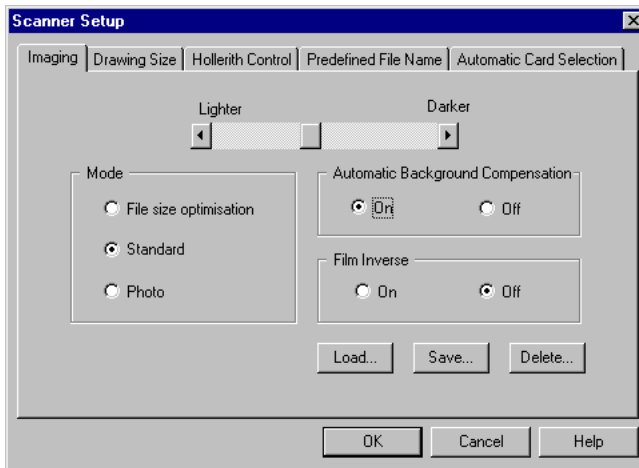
Scanner Setup

Imaging | Drawing Size | Hollerith Control | Predefined File Name | Automatic Card Selection

Lighter

Darker

Mode

File size optimisation

Standard

Photo

Automatic Background Compensation

On

Off

Film Inverse

On

Off

Load...

Save...

Delete...

OK

Cancel

Help